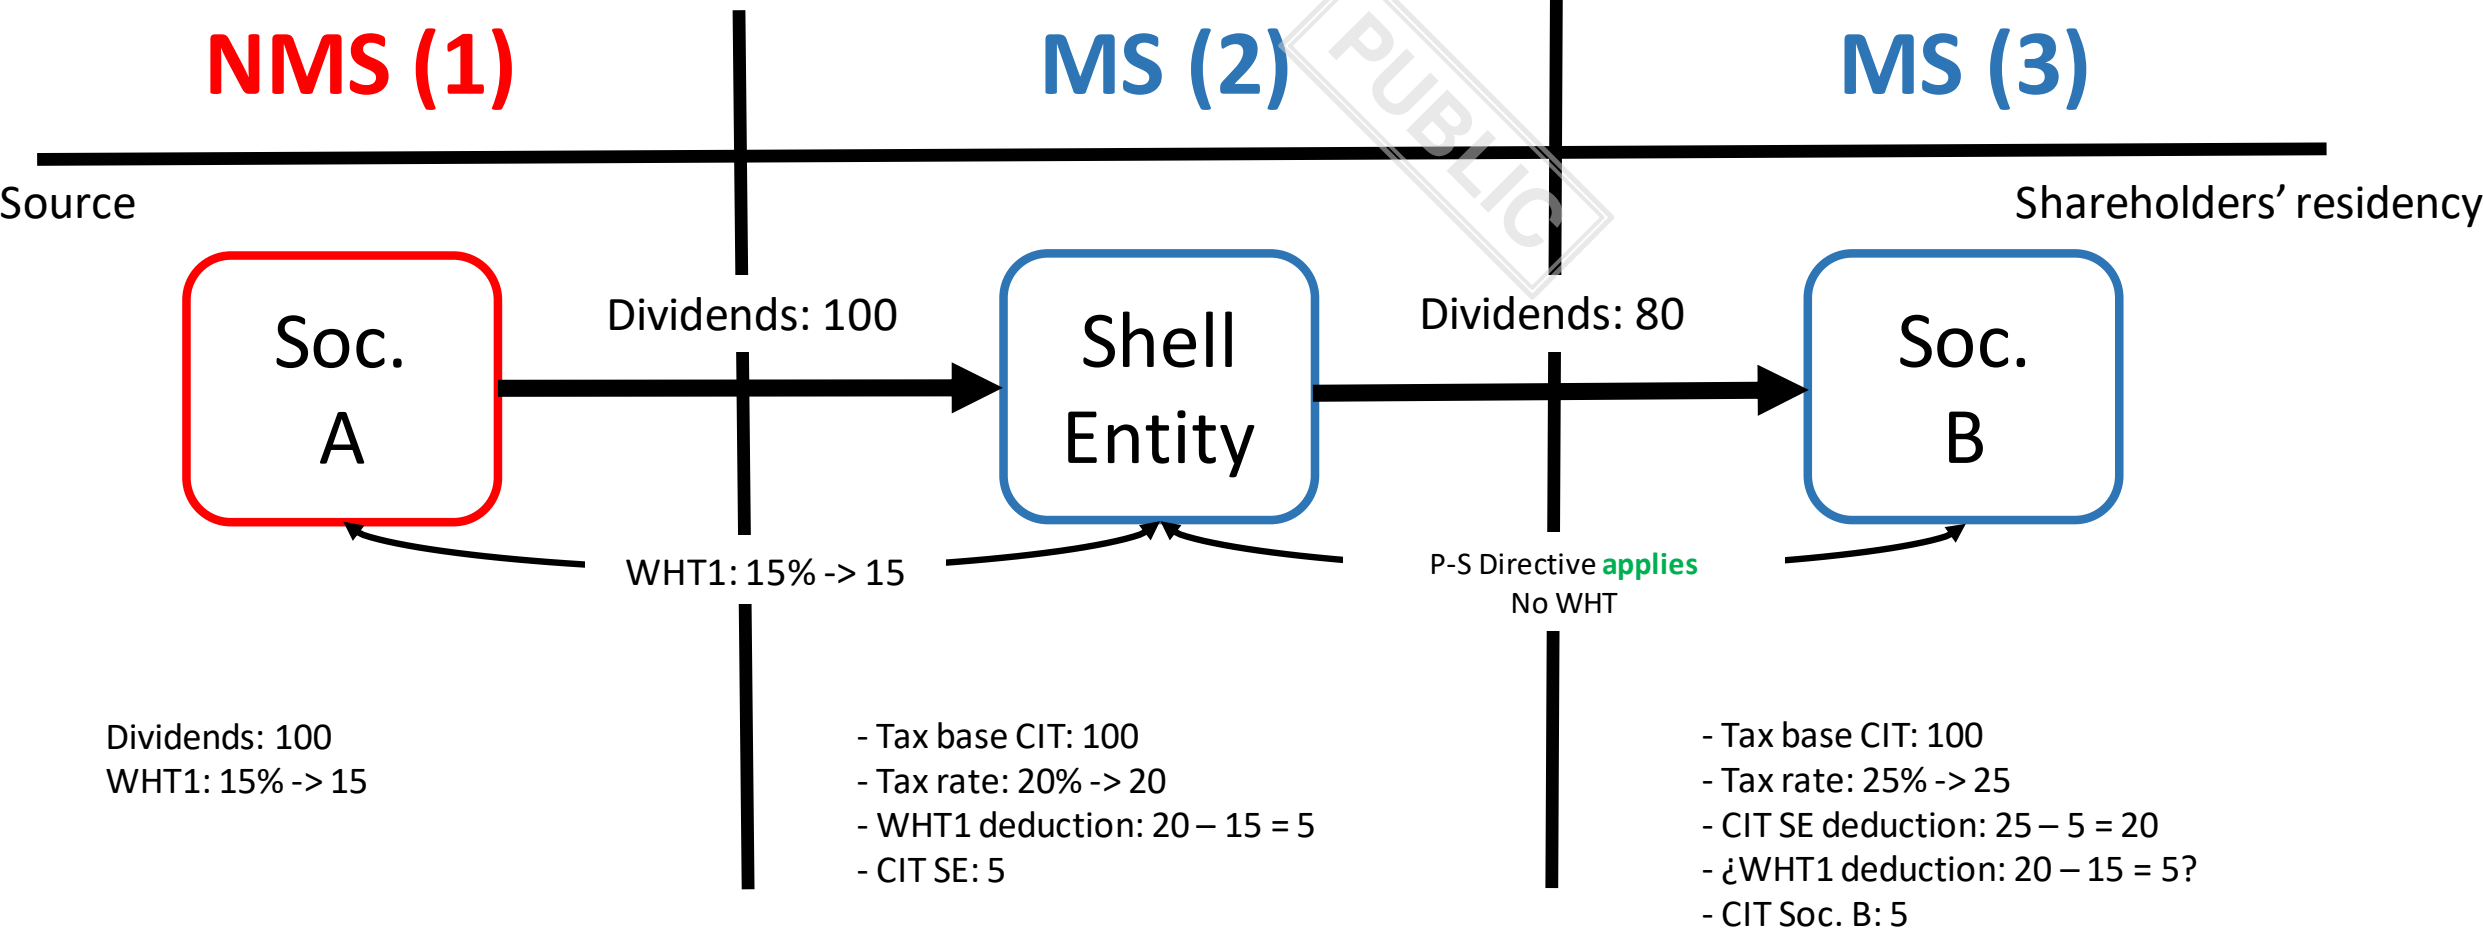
NMS (1)

MS (2)

MS (3)

PUBLIC

Source

Shareholders' residency

Soc. A

Dividends: 100

Shell Entity

Dividends: 80

Soc. B

WHT1: 15% -> 15

P-S Directive applies
No WHT

Dividends: 100
WHT1: 15% -> 15

- Tax base CIT: 100
- Tax rate: 20% -> 20
- WHT1 deduction: 20 – 15 = 5
- CIT SE: 5

- Tax base CIT: 100
- Tax rate: 25% -> 25
- CIT SE deduction: 25 – 5 = 20
- ¿WHT1 deduction: 20 – 15 = 5?
- CIT Soc. B: 5